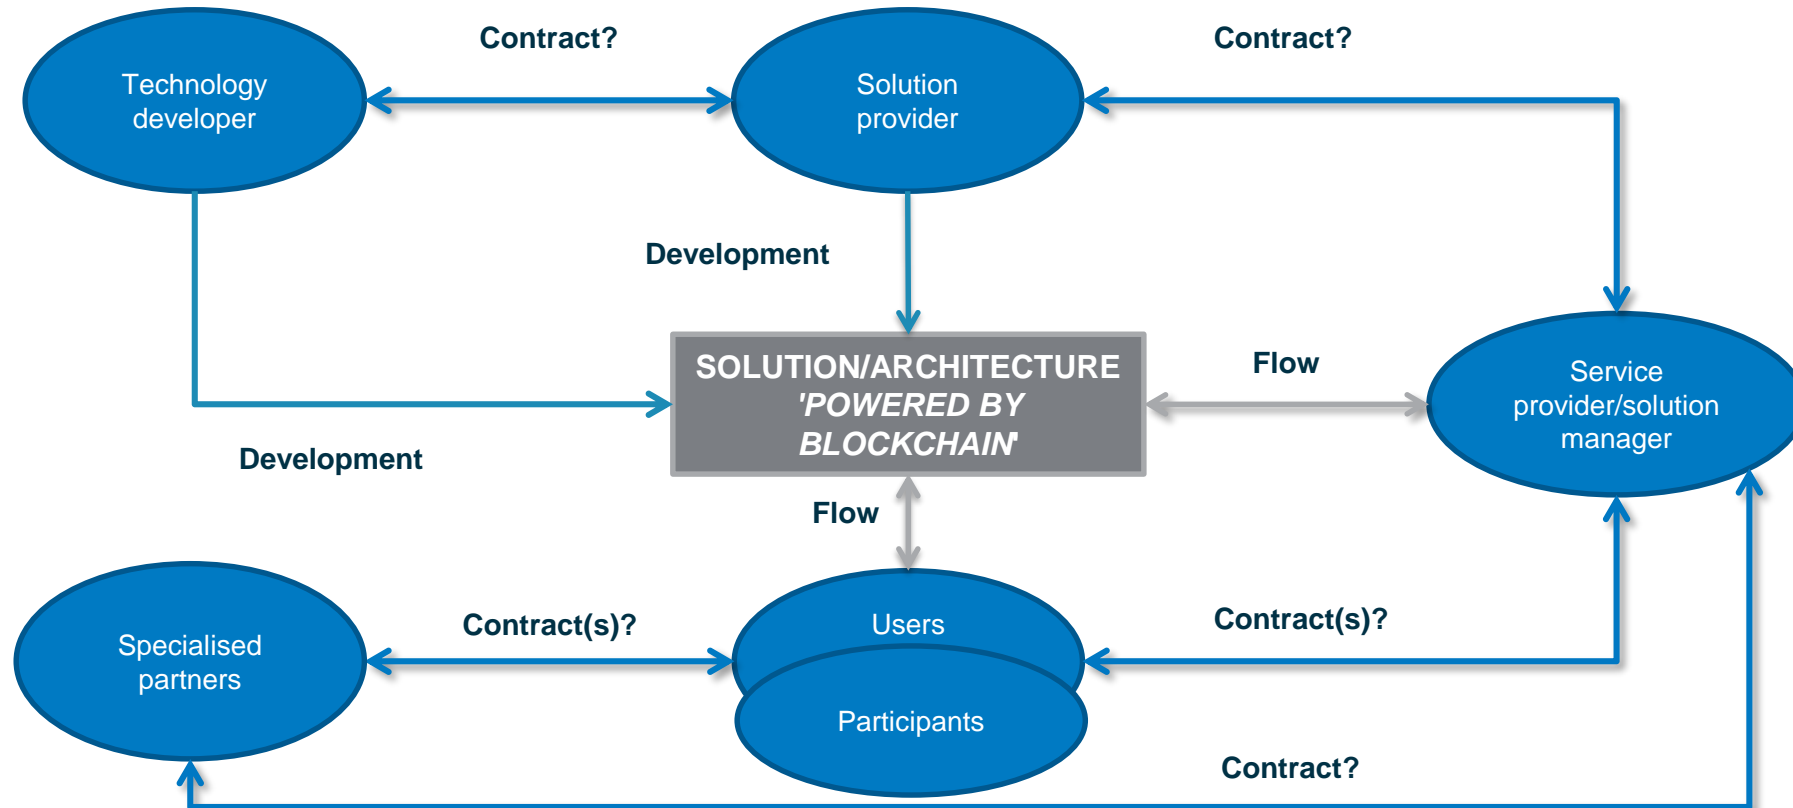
Technology developer

Contract?

Solution provider

Contract?

Development

SOLUTION/ARCHITECTURE 'POWERED BY BLOCKCHAIN'

Flow

Service provider/solution manager

Development

Flow

Specialised partners

Contract(s)?

Users

Participants

Contract(s)?

Contract?